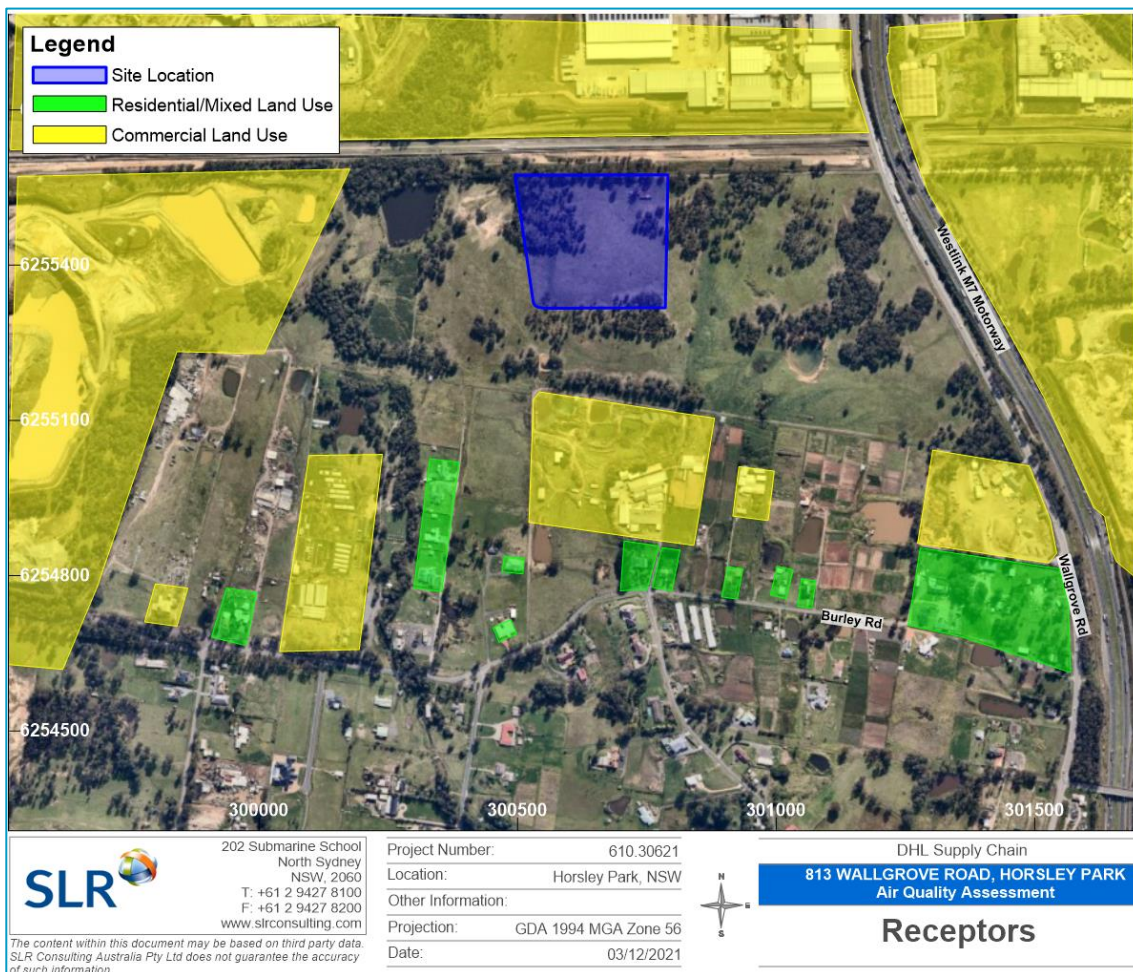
Legend
Site Location
Residential/Mixed Land Use
Commercial Land Use

Westlink M7 Motorway

6255400
6255100
6254800
6254500

Burley Rd
Wallgrove Rd

300000
300500
301000
301500

SLR

202 Submarine School
North Sydney
NSW, 2060
T: +61 2 9427 8100
F: +61 2 9427 8200
www.slrconsulting.com

The content within this document may be based on third party data. SLR Consulting Australia Pty Ltd does not guarantee the accuracy of such information.

| Project Number: | 610.30621 |
|---|---|
| Location: | Horsley Park, NSW |
| Other Information: | |
| Projection: | GDA 1994 MGA Zone 56 |
| Date: | 03/12/2021 |

N
E
S

DHL Supply Chain
813 WALLGROVE ROAD, HORSLEY PARK
Air Quality Assessment
Receptors